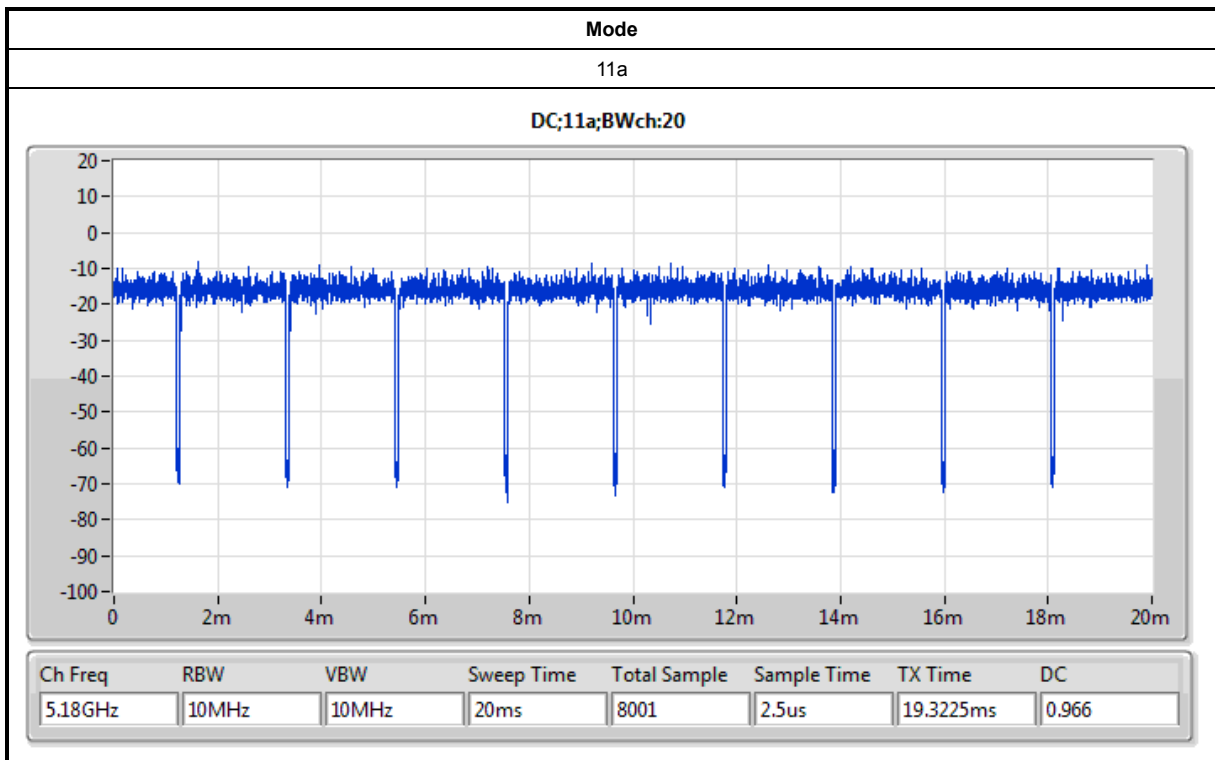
| Mode |
|---|
| 11a |

DC;11a;BWch:20

20
10
0
-10
-20
-30
-40
-50
-60
-70
-80
-90
-100

0 2m 4m 6m 8m 10m 12m 14m 16m 18m 20m

| Ch Freq | RBW | VBW | Sweep Time | Total Sample | Sample Time | TX Time | DC |
|---|---|---|---|---|---|---|---|
| 5.18GHz | 10MHz | 10MHz | 20ms | 8001 | 2.5us | 19.3225ms | 0.966 |